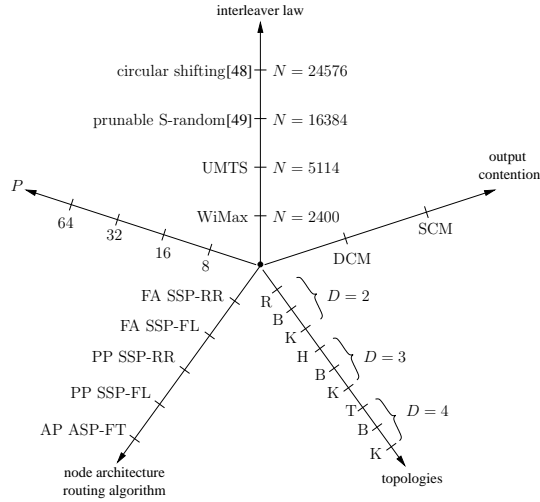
interleaver law

circular shifting[48] $N = 24576$

prunable S-random[49] $N = 16384$

UMTS $N = 5114$

WiMax $N = 2400$

output contention

SCM

DCM

$P$

64

32

16

8

FA SSP-RR

FA SSP-FL

PP SSP-RR

PP SSP-FL

AP ASP-FT

node architecture
routing algorithm

R

B

K

$D = 2$

H

B

K

$D = 3$

T

B

K

$D = 4$

topologies